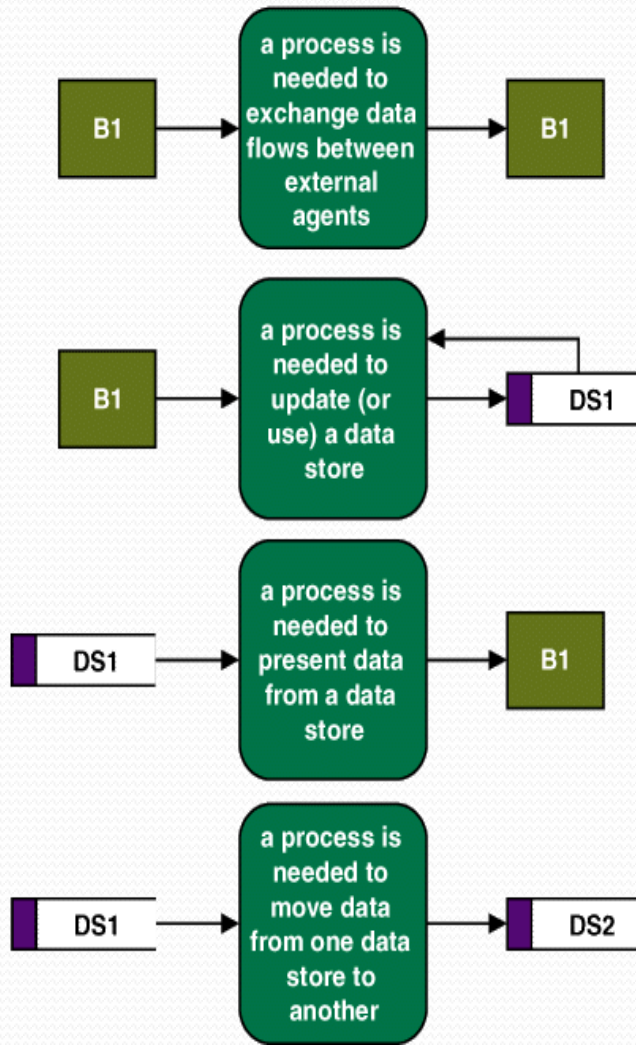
B1

a process is needed to exchange data flows between external agents

B1

B1

a process is needed to update (or use) a data store

DS1

DS1

a process is needed to present data from a data store

B1

DS1

a process is needed to move data from one data store to another

DS2